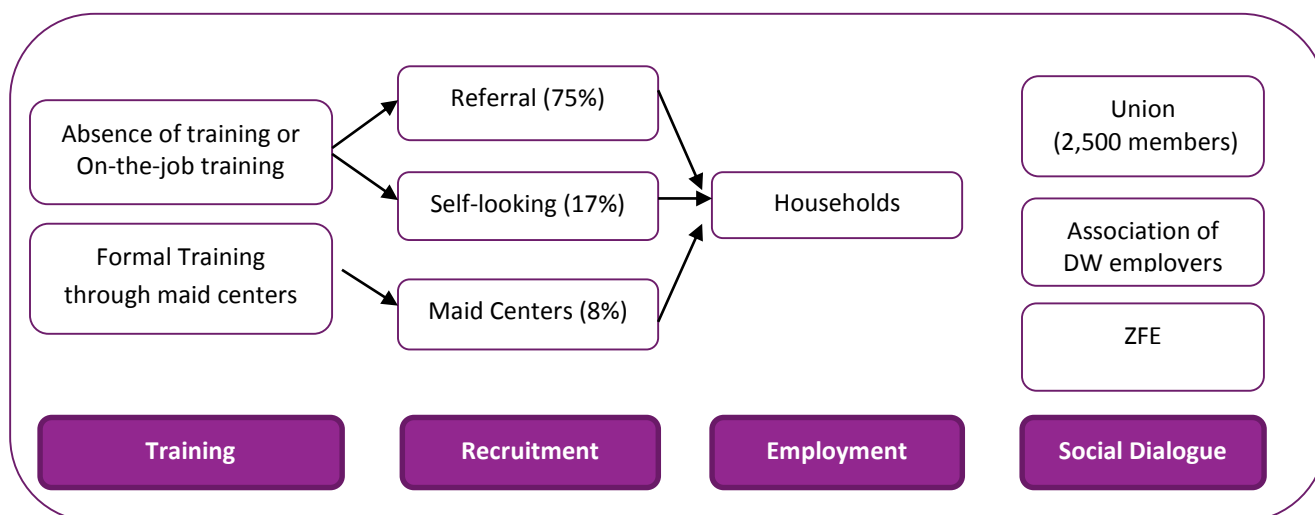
Absence of training or On-the-job training

Formal Training through maid centers

Referral (75%)

Self-looking (17%)

Maid Centers (8%)

Households

Union (2,500 members)

Association of DW employers

ZFE

Training

Recruitment

Employment

Social Dialogue